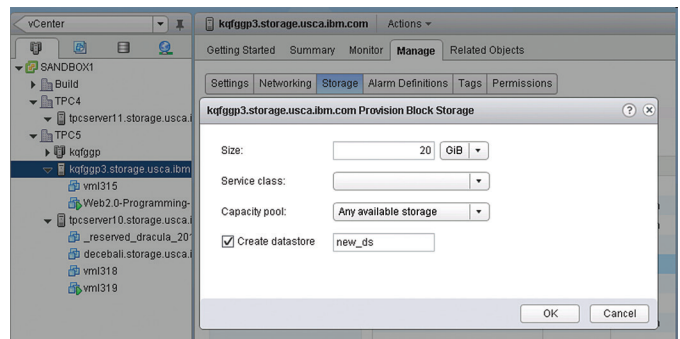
vCenter

SANDBOX1
Build
TPC4
tpcserver11.storage.usca.i
TPC5
kqfggp
kqfggp3.storage.usca.ibm
vml315
Web2.0-Programming-
tpcserver10.storage.usca.i
_reserved_dracula_201
decebali.storage.usca.i
vml318
vml319

kqfggp3.storage.usca.ibm.com Actions

Getting Started Summary Monitor Manage Related Objects

Settings Networking Storage Alarm Definitions Tags Permissions

kqfggp3.storage.usca.ibm.com Provision Block Storage

Size: 20 GiB

Service class:

Capacity pool: Any available storage

☑ Create datastore new_ds

OK Cancel